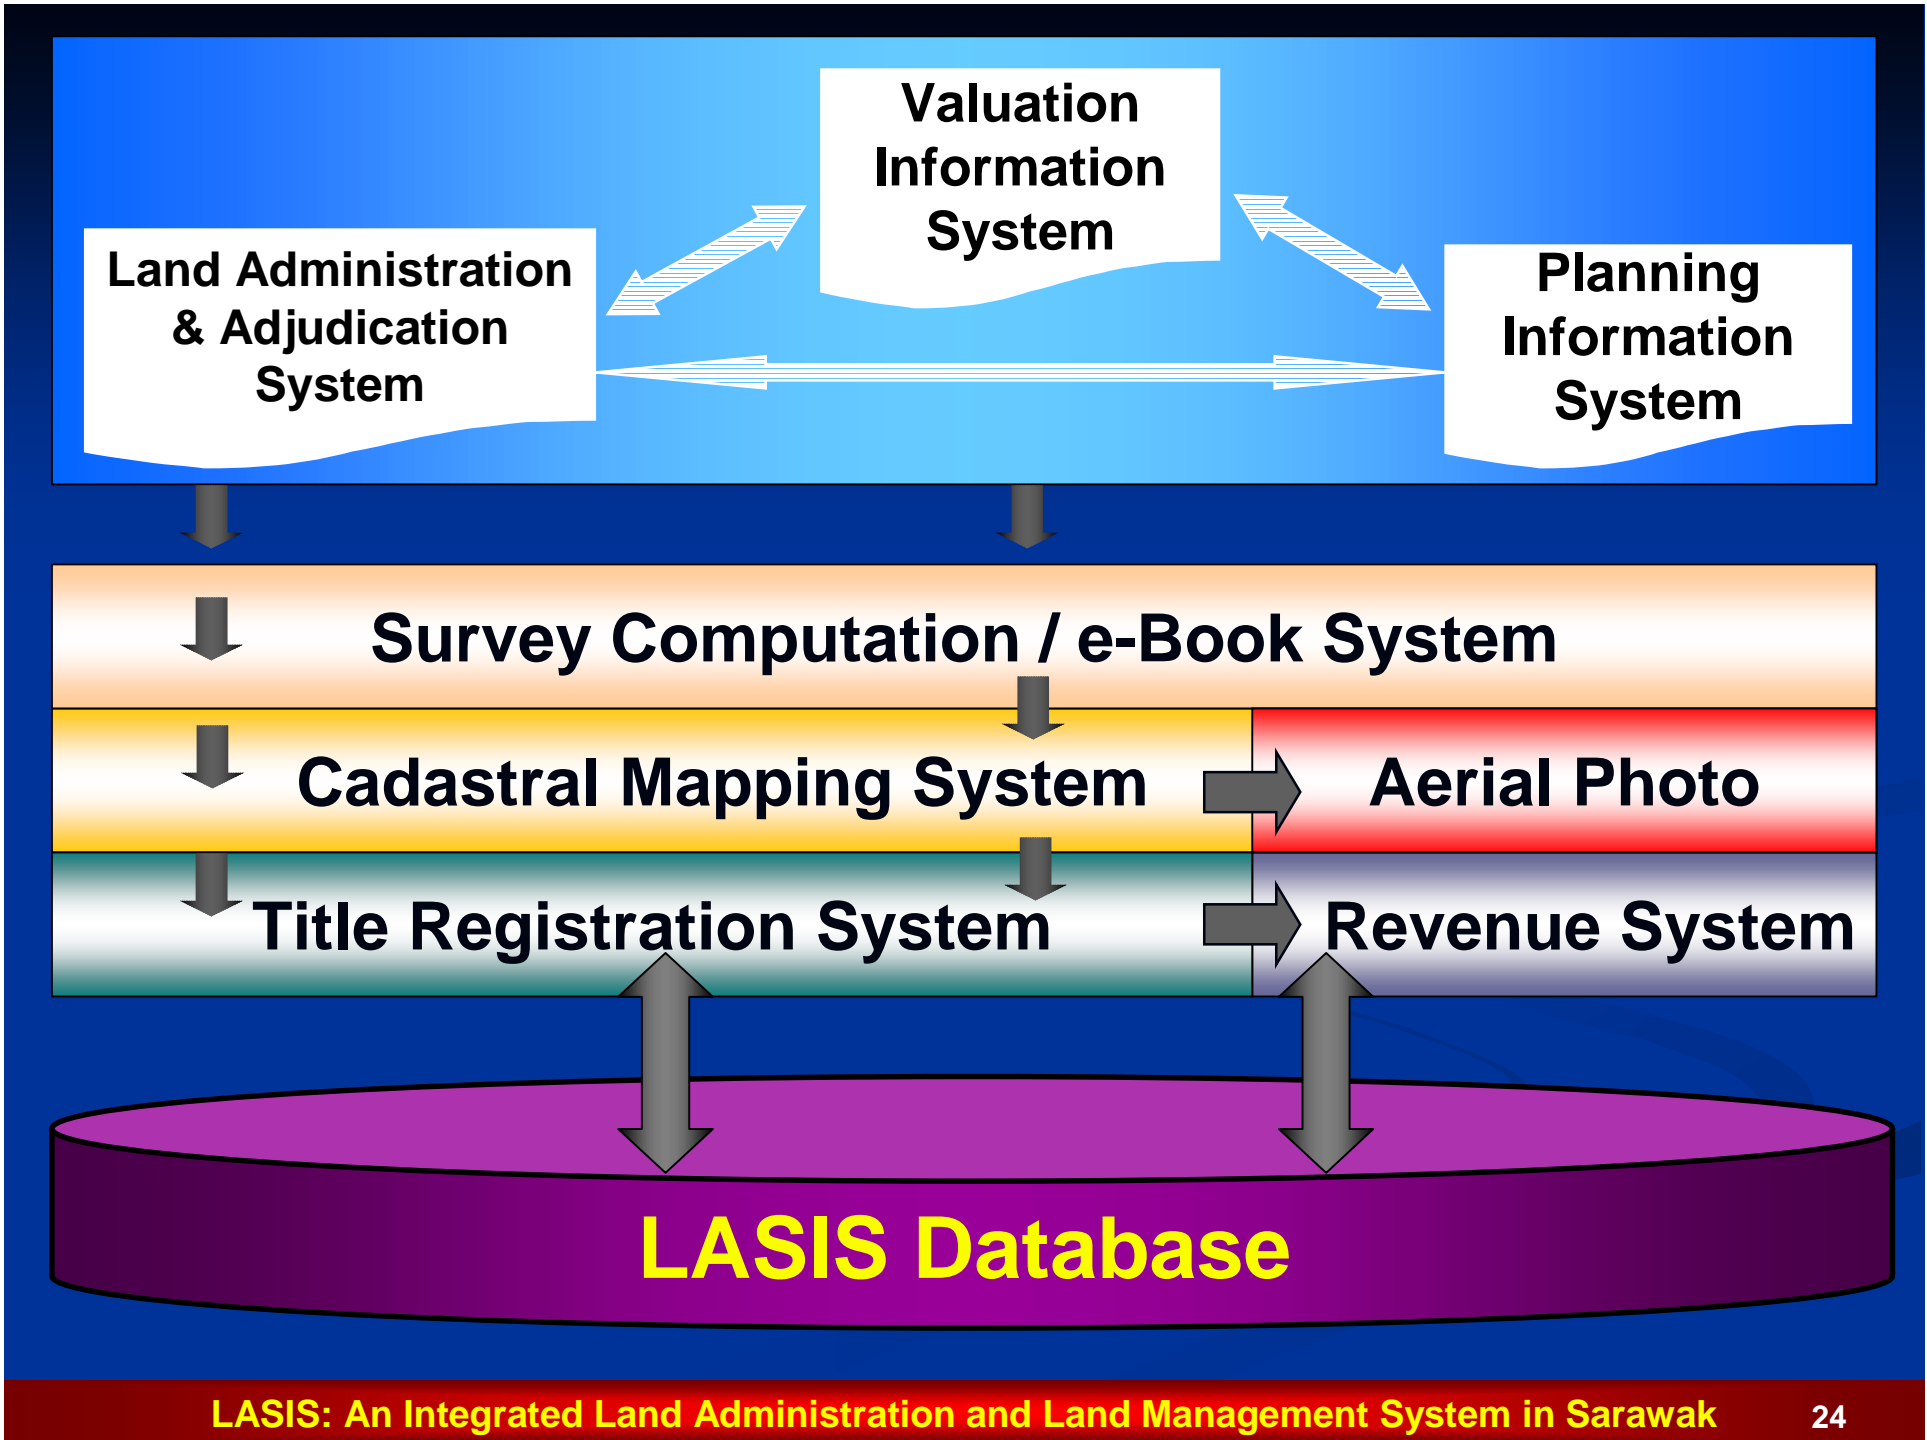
Valuation Information System

Land Administration & Adjudication System

Planning Information System

Survey Computation / e-Book System

Cadastral Mapping System

Aerial Photo

Title Registration System

Revenue System

LASIS Database

LASIS: An Integrated Land Administration and Land Management System in Sarawak 24